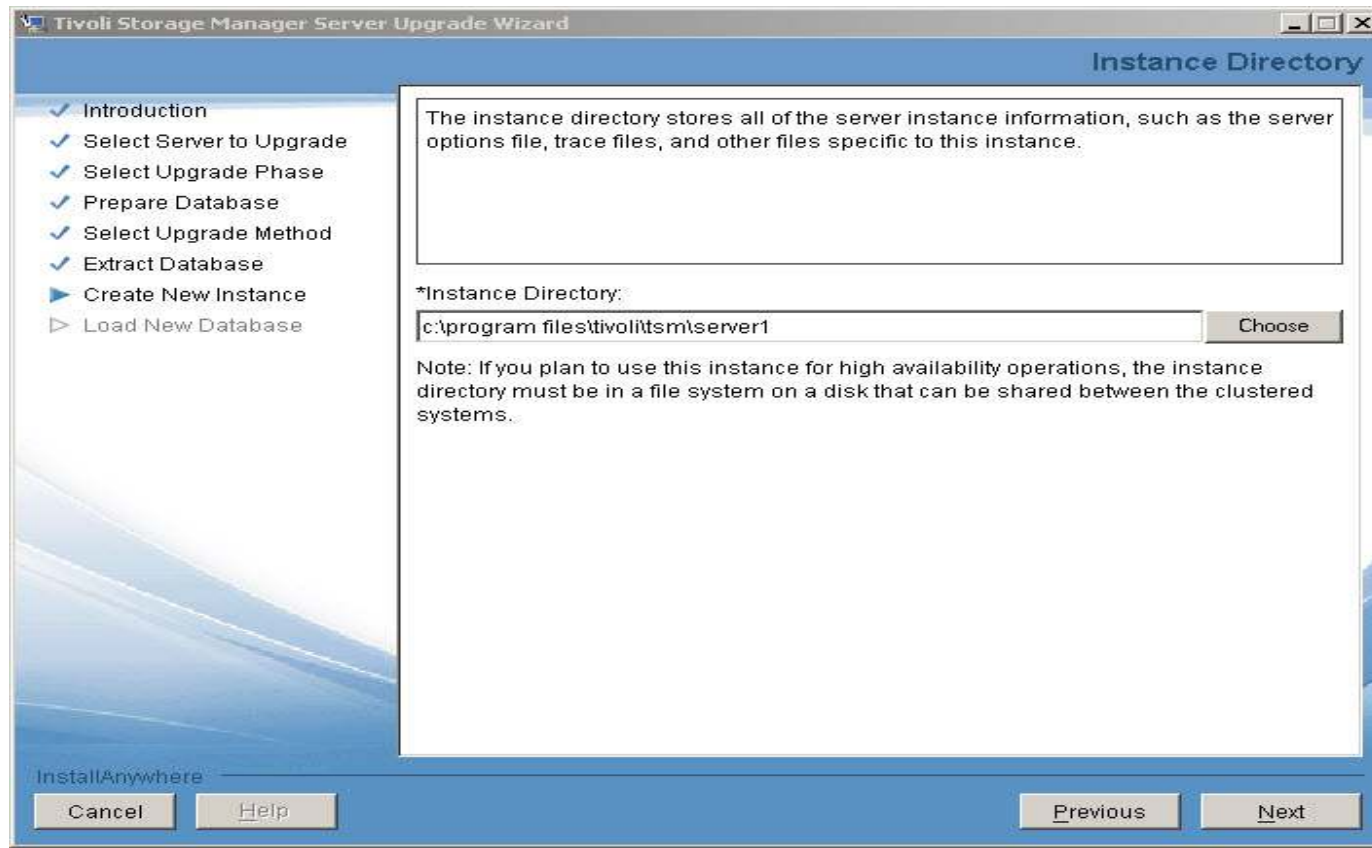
Tivoli Storage Manager Server Upgrade Wizard

Instance Directory

✓ Introduction
✓ Select Server to Upgrade
✓ Select Upgrade Phase
✓ Prepare Database
✓ Select Upgrade Method
✓ Extract Database
► Create New Instance
▷ Load New Database

The instance directory stores all of the server instance information, such as the server options file, trace files, and other files specific to this instance.

*Instance Directory:

c:\program files\tivoli\tsm\server1

Choose

Note: If you plan to use this instance for high availability operations, the instance directory must be in a file system on a disk that can be shared between the clustered systems.

InstallAnywhere

Cancel

Help

Previous

Next